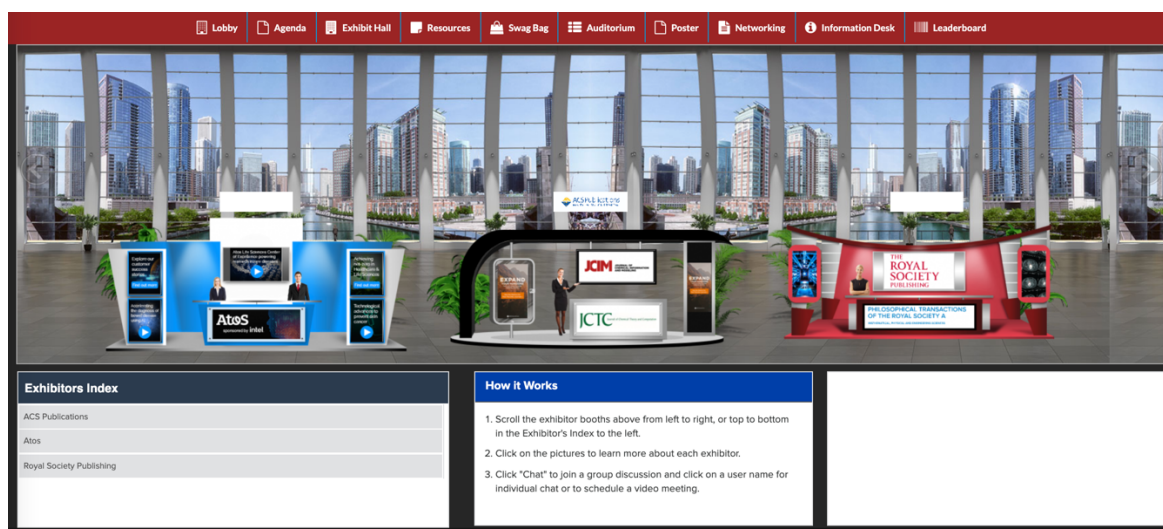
Lobby Agenda Exhibit Hall Resources Swag Bag Auditorium Poster Networking Information Desk Leaderboard

Atos
sponsored by intel

JCIM

JCTC

EXPAND

THE ROYAL SOCIETY PUBLISHING

PHILOSOPHICAL TRANSACTIONS OF THE ROYAL SOCIETY A

Exhibitors Index

ACS Publications

Atos

Royal Society Publishing

How it Works

1. Scroll the exhibitor booths above from left to right, or top to bottom in the Exhibitor's Index to the left.

2. Click on the pictures to learn more about each exhibitor.

3. Click "Chat" to join a group discussion and click on a user name for individual chat or to schedule a video meeting.